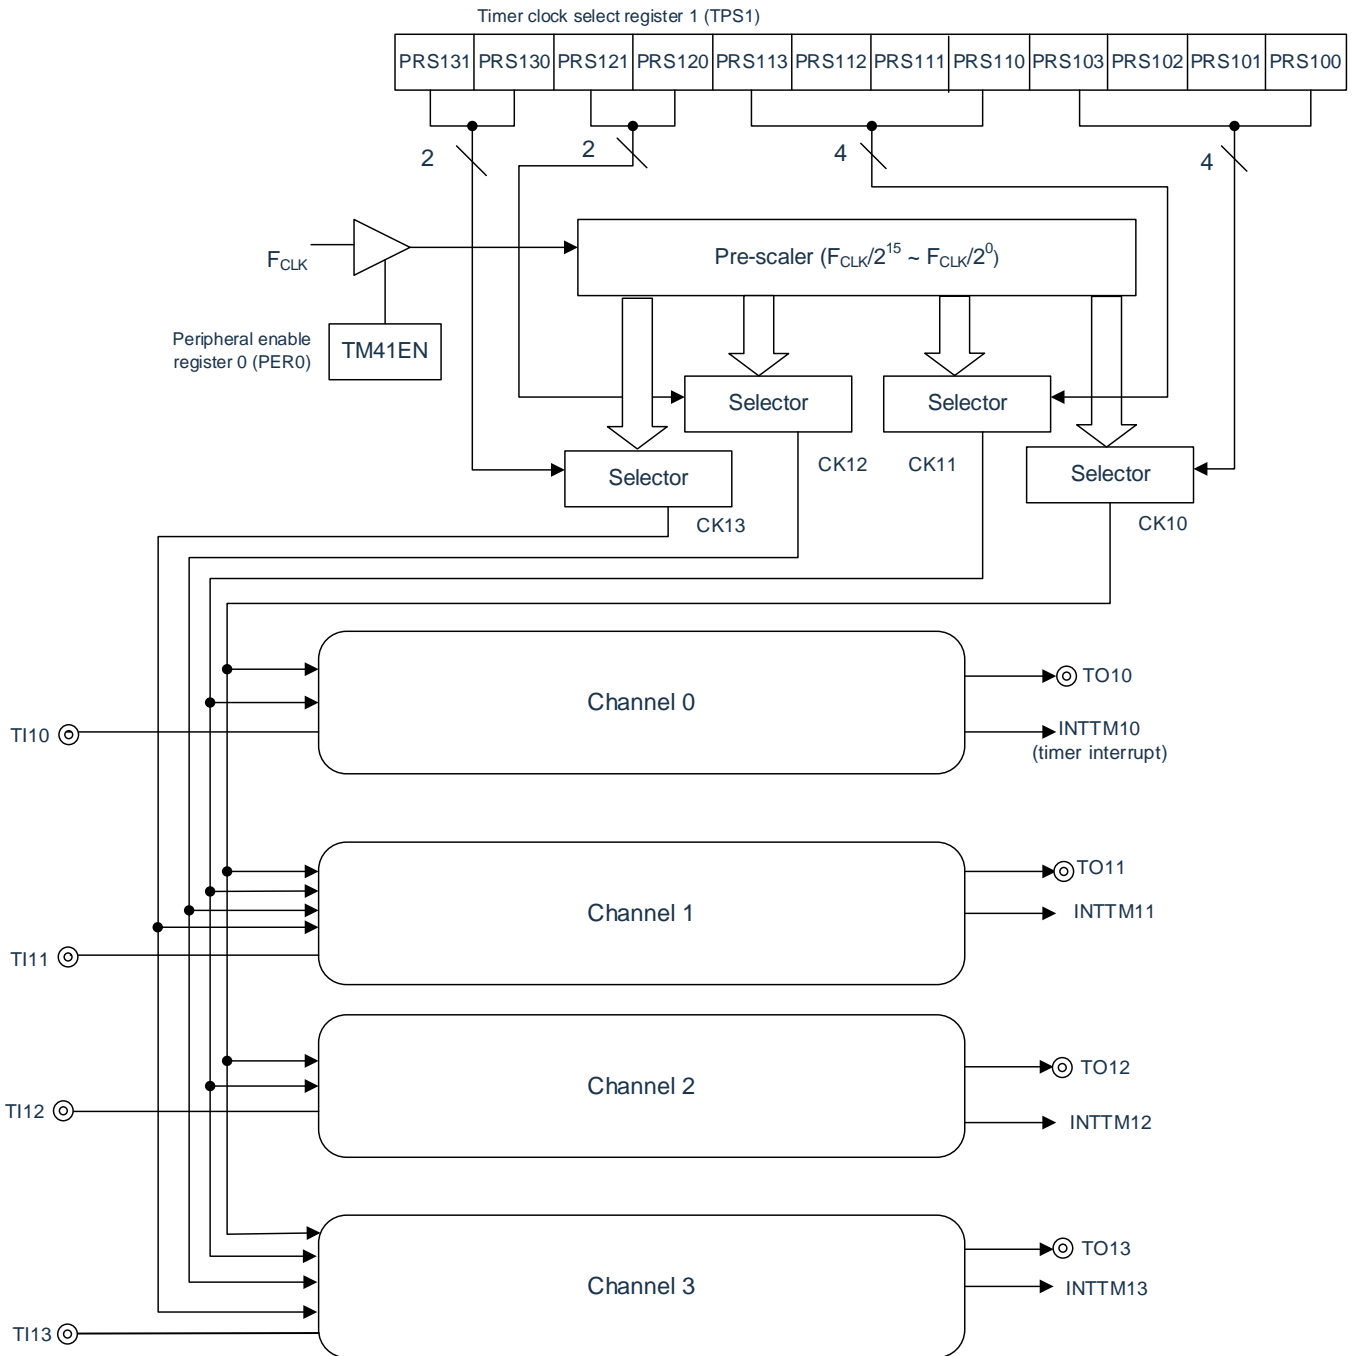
Timer clock select register 1 (TPS1)

| PRS131 | PRS130 | PRS121 | PRS120 | PRS113 | PRS112 | PRS111 | PRS110 | PRS103 | PRS102 | PRS101 | PRS100 |
|---|---|---|---|---|---|---|---|---|---|---|---|

2 2 4 4

$F_{CLK}$

Pre-scaler ($F_{CLK}/2^{15}$ ~ $F_{CLK}/2^{0}$)

Peripheral enable register 0 (PER0)

TM41EN

Selector

Selector

Selector

Selector

CK12 CK11

CK13

CK10

Channel 0

TO10

INTTM10 (timer interrupt)

TI10

Channel 1

TO11

INTTM11

TI11

Channel 2

TO12

INTTM12

TI12

Channel 3

TO13

INTTM13

TI13